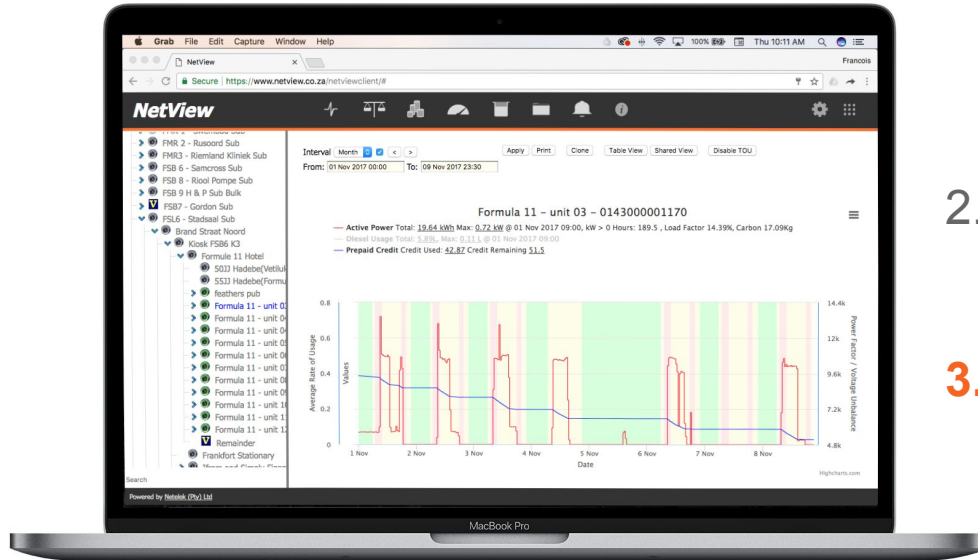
Grab File Edit Capture Window Help

100% Thu 10:11 AM

NetView

Francois

Secure | https://www.netview.co.za/netviewclient/#

NetView

FMR 2 - Rusoord Sub
FMR3 - Riemland Kliniek Sub
FSB 6 - Samcross Sub
FSB 8 - Rivol Pompe Sub
FSB 9 H & P Sub Bulk
FSB7 - Gordon Sub
FSL6 - Stadsaal Sub
Brand Straat Noord
Kiosk FSB6 K3
Formule 11 Hotel
50JJ Hadebe(Vetilul
55JJ Hadebe(Formu
feathers pub
Formula 11 - unit 03
Formula 11 - unit 04
Formula 11 - unit 04
Formula 11 - unit 05
Formula 11 - unit 06
Formula 11 - unit 07
Formula 11 - unit 08
Formula 11 - unit 09
Formula 11 - unit 10
Formula 11 - unit 11
Formula 11 - unit 12
Remainder
Frankfort Stationary

Search

Powered by Netelek (Pty) Ltd

Interval Month < >
From: 01 Nov 2017 00:00 To: 09 Nov 2017 23:30

Apply Print Clone Table View Shared View Disable TOU

Formula 11 - unit 03 - 0143000001170

Active Power Total: 19.64 kWh Max: 0.72 kW @ 01 Nov 2017 09:00, kW > 0 Hours: 189.5 , Load Factor 14.39%, Carbon 17.09Kg
Diesel Usage Total: 5.89L, Max: 0.11 L @ 01 Nov 2017 09:00
Prepaid Credit Credit Used: 42.87 Credit Remaining 51.5

0.8
0.6
0.4
0.2
0

Average Rate of Usage
Values

14.4k
12k
9.6k
7.2k
4.8k

Power Factor / Voltage Unbalance

1 Nov 2 Nov 3 Nov 4 Nov 5 Nov 6 Nov 7 Nov 8 Nov

Date

Highcharts.com

MacBook Pro

2.

3.